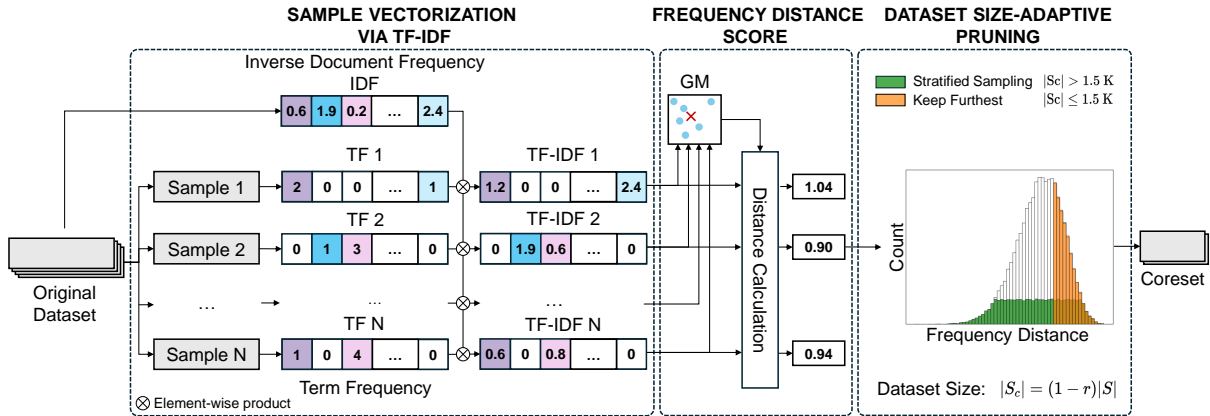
SAMPLE VECTORIZATION VIA TF-IDF

FREQUENCY DISTANCE SCORE

DATASET SIZE-ADAPTIVE PRUNING

Inverse Document Frequency
IDF

| 0.6 | 1.9 | 0.2 | … | 2.4 |
|---|---|---|---|---|

GM

Stratified Sampling $|\mathrm{Sc}| > 1.5\ \mathrm{K}$
Keep Furthest $|\mathrm{Sc}| \leq 1.5\ \mathrm{K}$

TF 1

TF-IDF 1

Sample 1

| 2 | 0 | 0 | … | 1 |
|---|---|---|---|---|

| 1.2 | 0 | 0 | … | 2.4 |
|---|---|---|---|---|

1.04

TF 2

TF-IDF 2

Sample 2

| 0 | 1 | 3 | … | 0 |
|---|---|---|---|---|

| 0 | 1.9 | 0.6 | … | 0 |
|---|---|---|---|---|

0.90

Distance Calculation

Original Dataset

…

…

…

TF N

TF-IDF N

Sample N

| 1 | 0 | 4 | … | 0 |
|---|---|---|---|---|

| 0.6 | 0 | 0.8 | … | 0 |
|---|---|---|---|---|

0.94

Count

Frequency Distance

Coreset

Term Frequency

$\otimes$ Element-wise product

Dataset Size: $|S_c| = (1-r)|S|$